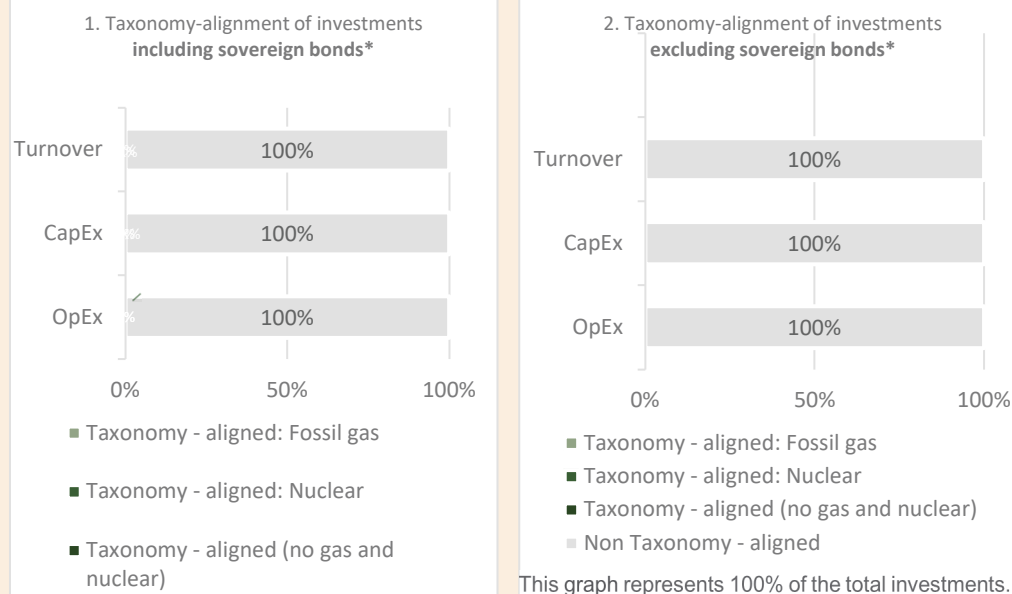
1. Taxonomy-alignment of investments **including sovereign bonds***

| | |
|---|---|
| Turnover | 100% |
| CapEx | 100% |
| OpEx | 100% |

0% 50% 100%

■ Taxonomy - aligned: Fossil gas

■ Taxonomy - aligned: Nuclear

■ Taxonomy - aligned (no gas and nuclear)

2. Taxonomy-alignment of investments **excluding sovereign bonds***

| | |
|---|---|
| Turnover | 100% |
| CapEx | 100% |
| OpEx | 100% |

0% 50% 100%

■ Taxonomy - aligned: Fossil gas

■ Taxonomy - aligned: Nuclear

■ Taxonomy - aligned (no gas and nuclear)

■ Non Taxonomy - aligned

This graph represents 100% of the total investments.